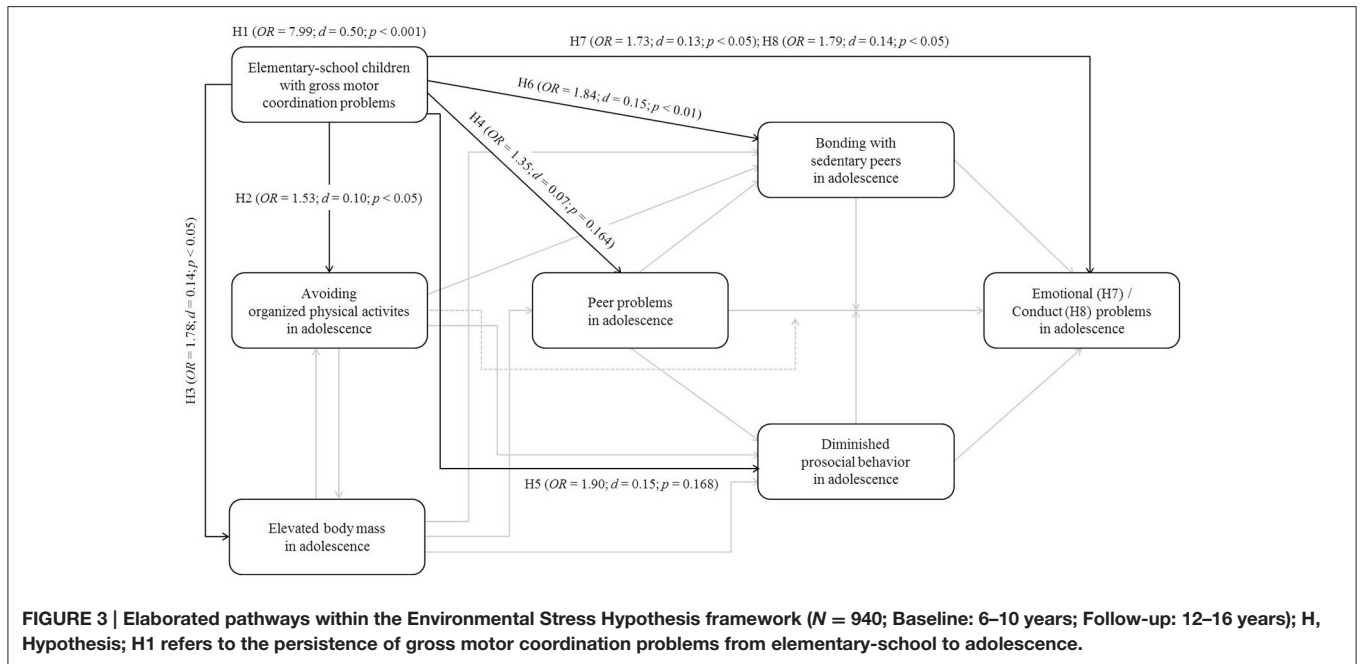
H1 ($OR = 7.99$; $d = 0.50$; $p < 0.001$)

H7 ($OR = 1.73$; $d = 0.13$; $p < 0.05$); H8 ($OR = 1.79$; $d = 0.14$; $p < 0.05$)

Elementary-school children with gross motor coordination problems

H6 ($OR = 1.84$; $d = 0.15$; $p < 0.01$)

H4 ($OR = 1.35$; $d = 0.07$; $p = 0.164$)

Bonding with sedentary peers in adolescence

H2 ($OR = 1.53$; $d = 0.10$; $p < 0.05$)

H3 ($OR = 1.78$; $d = 0.14$; $p < 0.05$)

Avoiding organized physical activites in adolescence

Peer problems in adolescence

Emotional (H7) / Conduct (H8) problems in adolescence

Diminished prosocial behavior in adolescence

H5 ($OR = 1.90$; $d = 0.15$; $p = 0.168$)

Elevated body mass in adolescence

FIGURE 3 | Elaborated pathways within the Environmental Stress Hypothesis framework ($N = 940$; Baseline: 6–10 years; Follow-up: 12–16 years); H, Hypothesis; H1 refers to the persistence of gross motor coordination problems from elementary-school to adolescence.